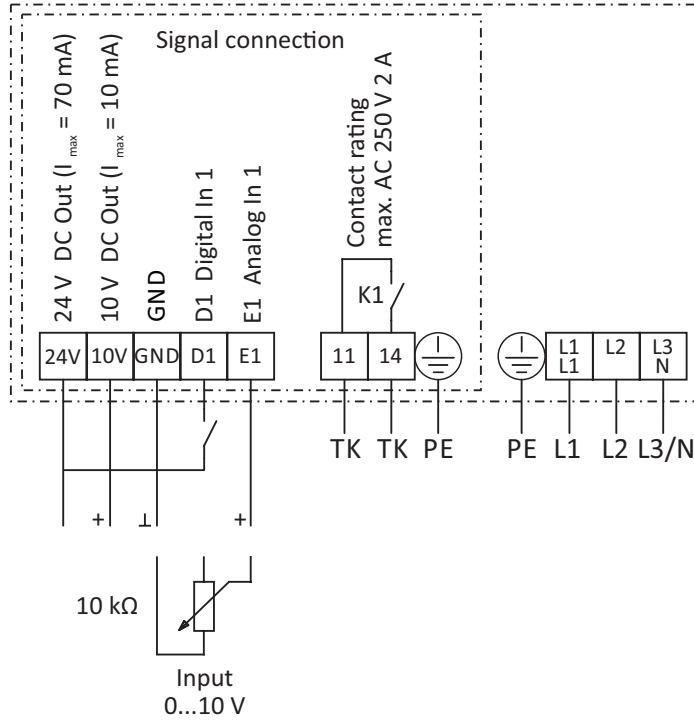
Signal connection

24 V DC Out ($I_{max}$ = 70 mA)
10 V DC Out ($I_{max}$ = 10 mA)
GND
D1 Digital In 1
E1 Analog In 1

Contact rating
max. AC 250 V 2 A

K1

| 24V | 10V | GND | D1 | E1 |
|---|---|---|---|---|

| 11 | 14 |
|---|---|

| L1 L1 | L2 | L3 N |
|---|---|---|

TK TK PE

PE L1 L2 L3/N

+ ⊥ +

10 kΩ

Input
0...10 V